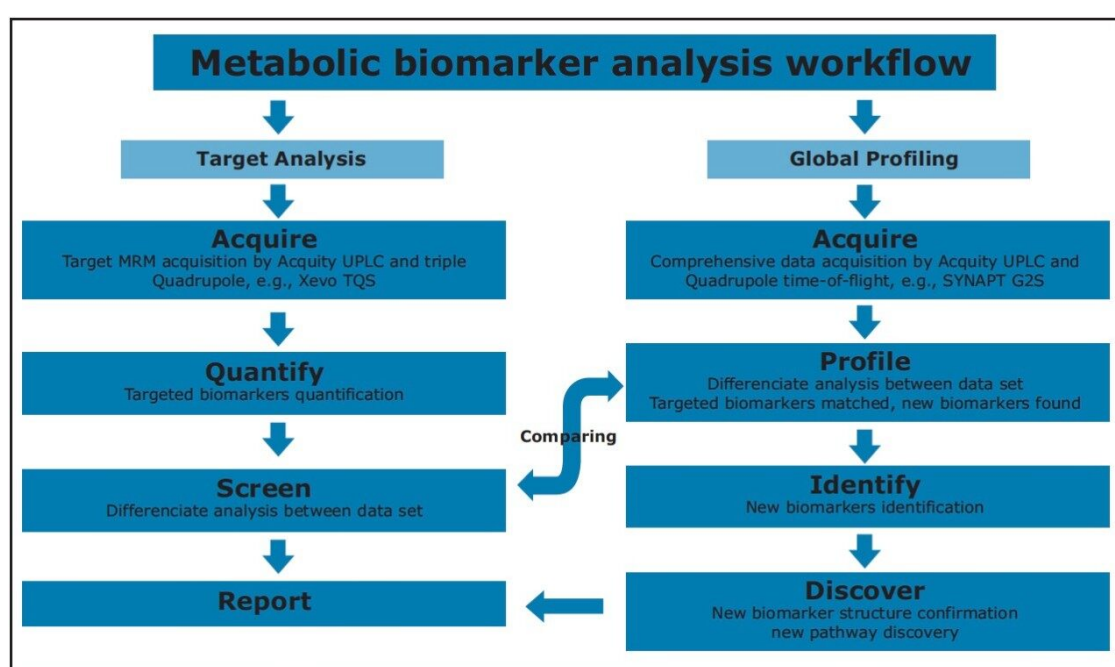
Metabolic biomarker analysis workflow

Target Analysis

Acquire
Target MRM acquisition by Acquity UPLC and triple Quadrupole, e.g., Xevo TQS

Quantify
Targeted biomarkers quantification

Screen
Differenciate analysis between data set

Report

Comparing

Global Profiling

Acquire
Comprehensive data acquisition by Acquity UPLC and Quadrupole time-of-flight, e.g., SYNAPT G2S

Profile
Differenciate analysis between data set
Targeted biomarkers matched, new biomarkers found

Identify
New biomarkers identification

Discover
New biomarker structure confirmation
new pathway discovery